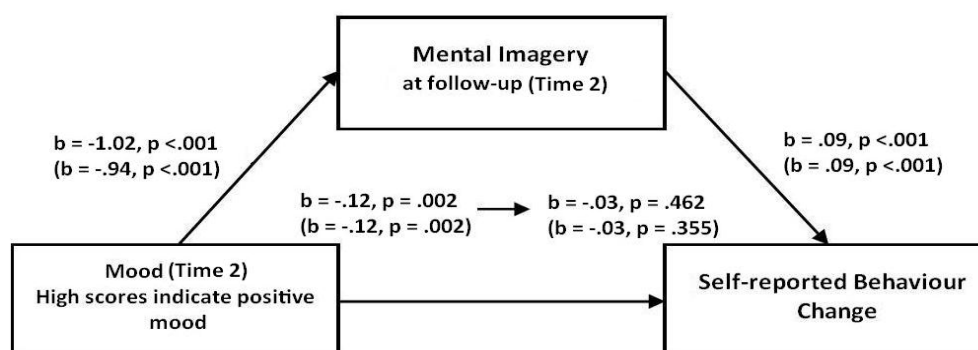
Mental Imagery
at follow-up (Time 2)

b = -1.02, p <.001
(b = -.94, p <.001)

b = .09, p <.001
(b = .09, p <.001)

b = -.12, p = .002
(b = -.12, p = .002)

b = -.03, p = .462
(b = -.03, p = .355)

Mood (Time 2)
High scores indicate positive mood

Self-reported Behaviour Change